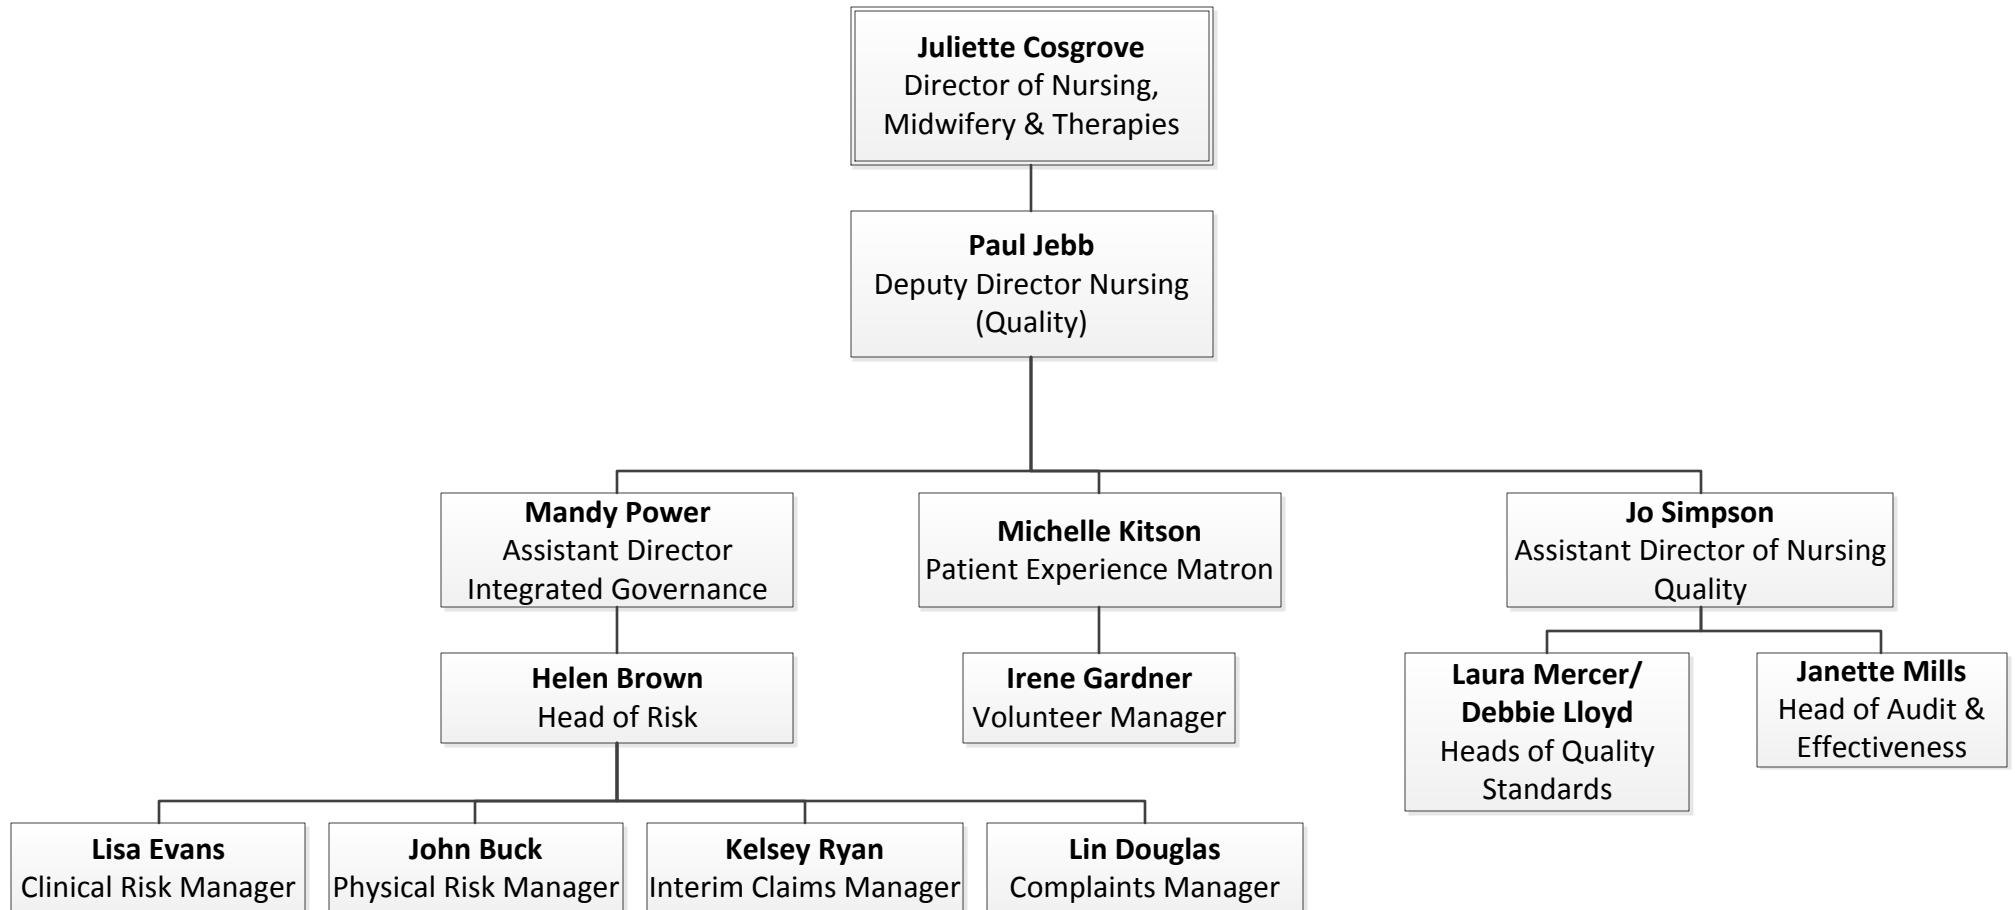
**Juliette Cosgrove**
Director of Nursing, Midwifery & Therapies

**Paul Jebb**
Deputy Director Nursing (Quality)

**Mandy Power**
Assistant Director Integrated Governance

**Michelle Kitson**
Patient Experience Matron

**Jo Simpson**
Assistant Director of Nursing Quality

**Helen Brown**
Head of Risk

**Irene Gardner**
Volunteer Manager

**Laura Mercer/ Debbie Lloyd**
Heads of Quality Standards

**Janette Mills**
Head of Audit & Effectiveness

**Lisa Evans**
Clinical Risk Manager

**John Buck**
Physical Risk Manager

**Kelsey Ryan**
Interim Claims Manager

**Lin Douglas**
Complaints Manager